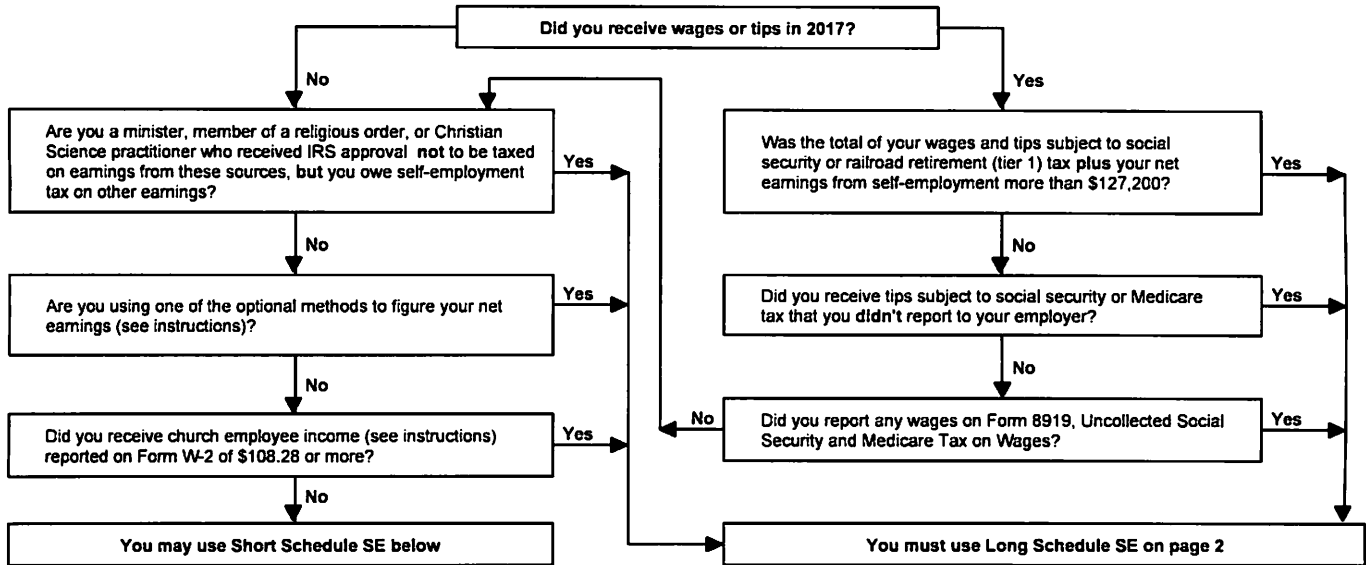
Did you receive wages or tips in 2017?

No

Yes

Are you a minister, member of a religious order, or Christian Science practitioner who received IRS approval not to be taxed on earnings from these sources, but you owe self-employment tax on other earnings?

Yes

No

Are you using one of the optional methods to figure your net earnings (see instructions)?

Yes

No

Did you receive church employee income (see instructions) reported on Form W-2 of $108.28 or more?

Yes

No

You may use Short Schedule SE below

Was the total of your wages and tips subject to social security or railroad retirement (tier 1) tax plus your net earnings from self-employment more than $127,200?

Yes

No

Did you receive tips subject to social security or Medicare tax that you didn't report to your employer?

Yes

No

No

Did you report any wages on Form 8919, Uncollected Social Security and Medicare Tax on Wages?

Yes

You must use Long Schedule SE on page 2